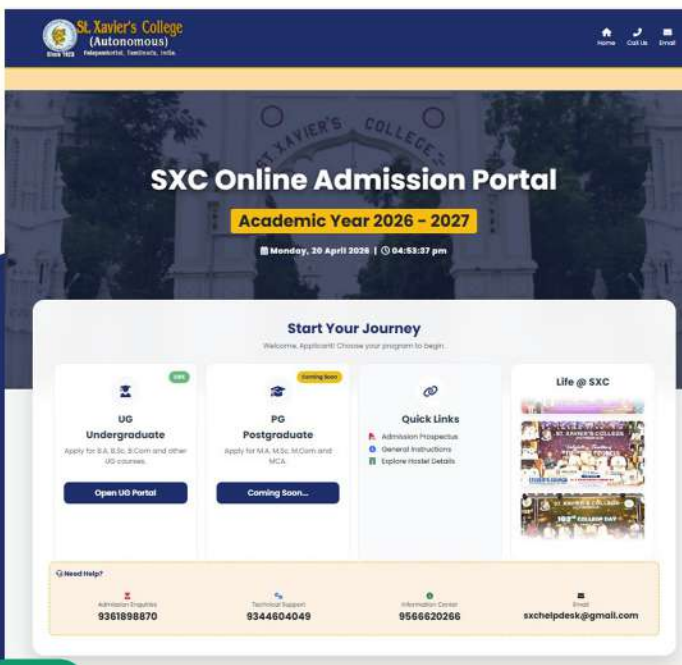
St. Xavier's College
(Autonomous)
Since 1923 Palayamkottai, TamilNadu, India

Home Call Us Email

ST. XAVIER'S COLLEGE

SXC Online Admission Portal

Academic Year 2026 - 2027

Monday, 20 April 2026 | 04:53:37 pm

Start Your Journey

Welcome, Applicant! Choose your program to begin.

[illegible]

UG
Undergraduate

Apply for B.A, B.Sc, B.Com and other UG courses.

Open UG Portal

Coming Soon

PG
Postgraduate

Apply for M.A, M.Sc, M.Com and MCA

Coming Soon...

Quick Links

Admission Prospectus
General Instructions
Explore Hostel Details

Life @ SXC

Need Help?

Admission Enquiries
9361898870

Technical Support
9344604049

Information Center
9566620266

Email
sxchelpdesk@gmail.com